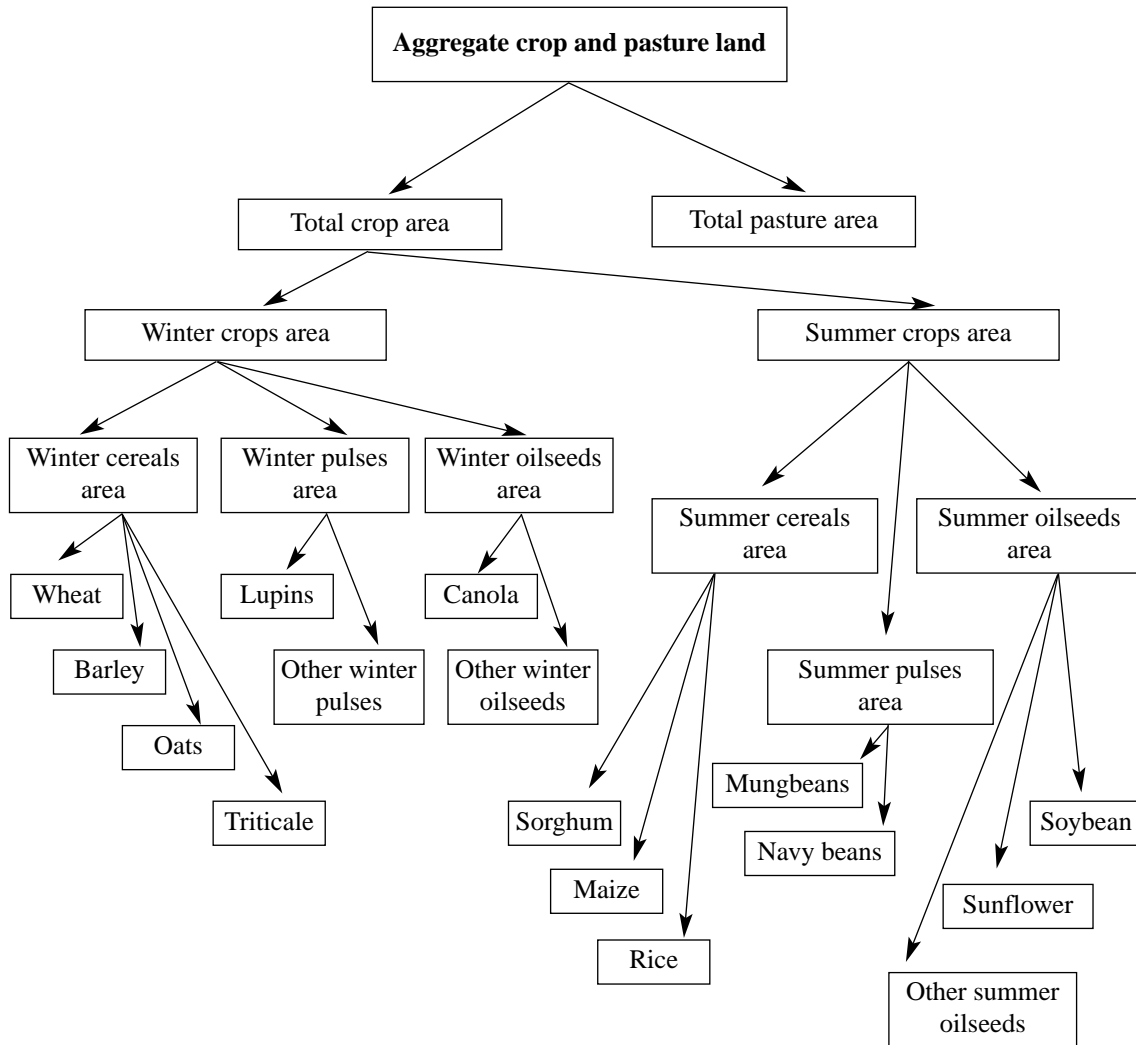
Aggregate crop and pasture land

Total crop area

Total pasture area

Winter crops area

Summer crops area

Winter cereals area

Winter pulses area

Winter oilseeds area

Summer cereals area

Summer oilseeds area

Wheat

Barley

Oats

Triticale

Lupins

Other winter pulses

Canola

Other winter oilseeds

Summer pulses area

Sorghum

Maize

Rice

Mungbeans

Navy beans

Soybean

Sunflower

Other summer oilseeds